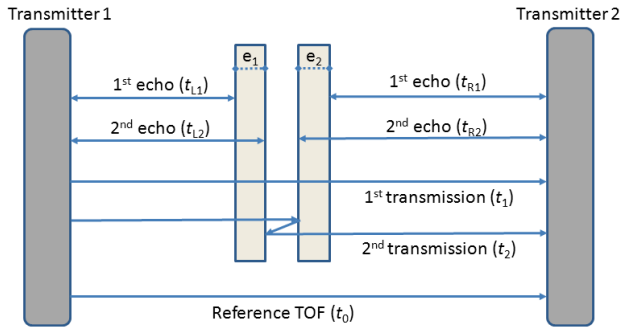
Transmitter 1

Transmitter 2

$e_1$

$e_2$

1st echo ($t_{L1}$)

1st echo ($t_{R1}$)

2nd echo ($t_{L2}$)

2nd echo ($t_{R2}$)

1st transmission ($t_1$)

2nd transmission ($t_2$)

Reference TOF ($t_0$)